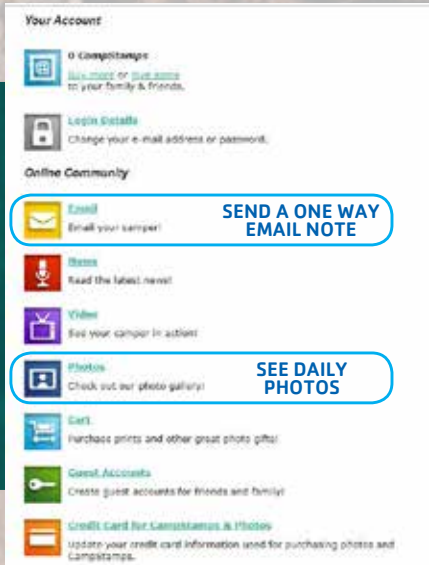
Your Account

0 Campstamps
Buy more or give some to your family & friends.

Login Details
Change your e-mail address or password.

Online Community

Email
Email your camper!

SEND A ONE WAY EMAIL NOTE

News
Read the latest news!

Video
See your camper in action!

Photos
Check out our photo gallery!

SEE DAILY PHOTOS

Cart
Purchase prints and other great photo gifts!

Guest Accounts
Create guest accounts for friends and family!

Credit Card for Campstamps & Photos
Update your credit card information used for purchasing photos and Campstamps.